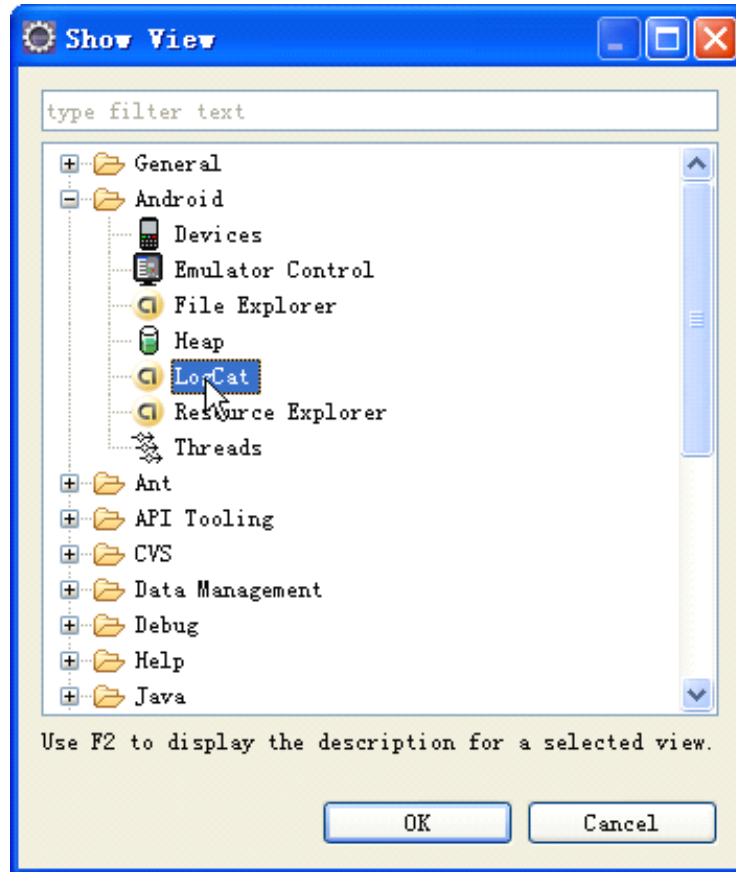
Show View

type filter text

General
Android
Devices
Emulator Control
File Explorer
Heap
LogCat
Resource Explorer
Threads
Ant
API Tooling
CVS
Data Management
Debug
Help
Java

Use F2 to display the description for a selected view.

OK
Cancel